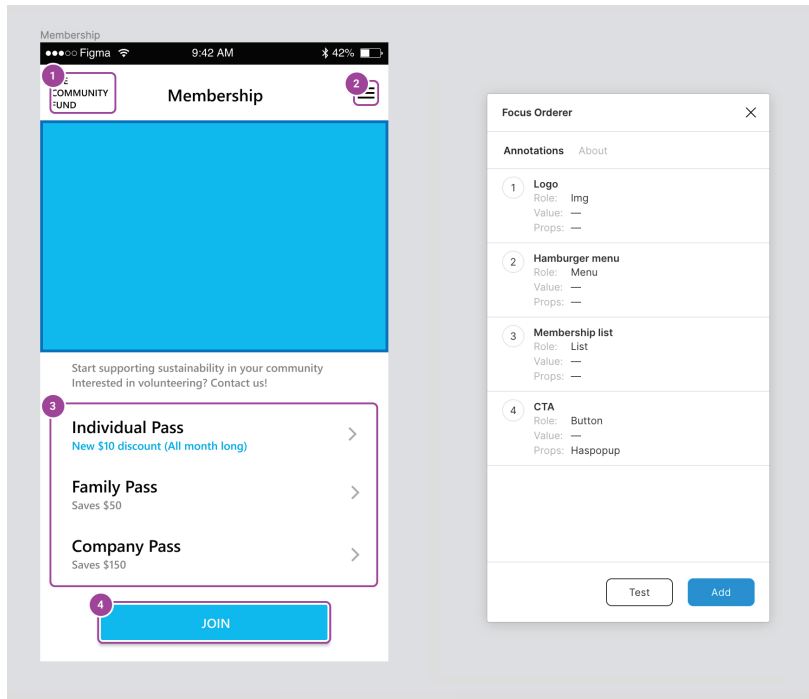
Membership

●●●○○ Figma 9:42 AM 42%

1
COMMUNITY
FUND

Membership

2

Start supporting sustainability in your community
Interested in volunteering? Contact us!

3

Individual Pass
New $10 discount (All month long)

Family Pass
Saves $50

Company Pass
Saves $150

4

JOIN

Focus Orderer

Annotations About

1 Logo
Role: Img
Value: —
Props: —

2 Hamburger menu
Role: Menu
Value: —
Props: —

3 Membership list
Role: List
Value: —
Props: —

4 CTA
Role: Button
Value: —
Props: Haspopup

Test Add